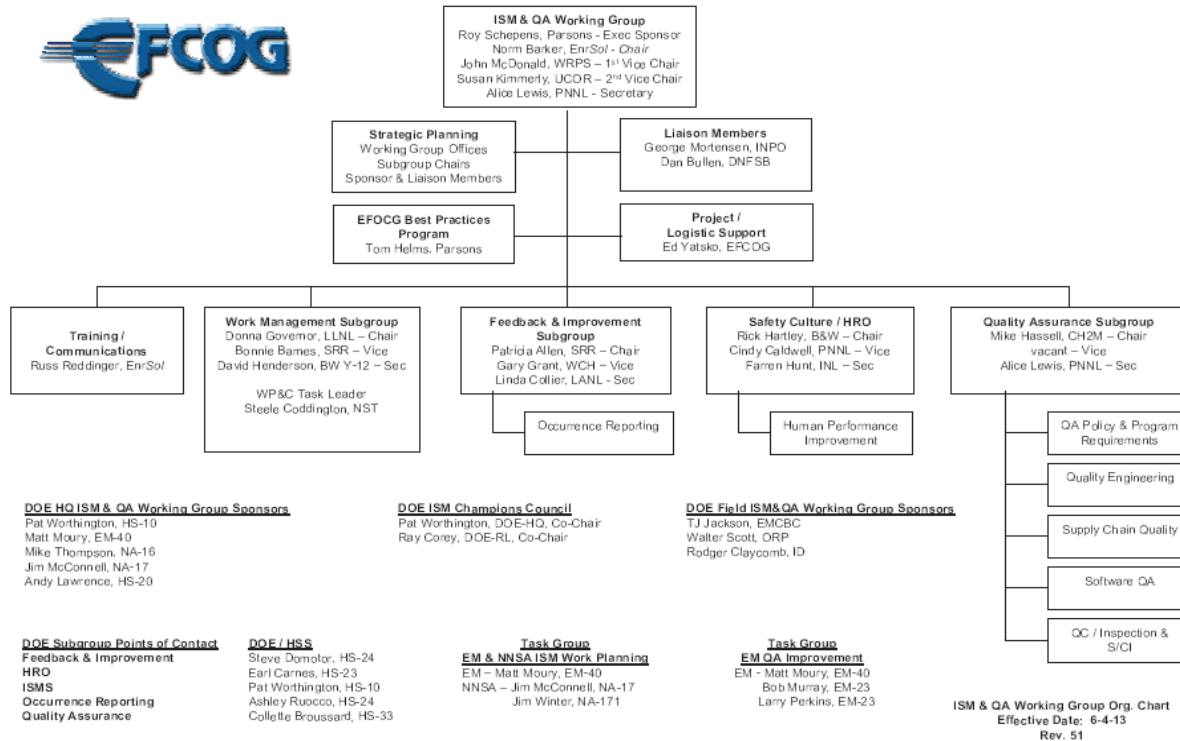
EFCOG

**ISM & QA Working Group**
Roy Schepens, Parsons - Exec Sponsor
Norm Barker, EnrSol - Chair
John McDonald, WRPS – 1st Vice Chair
Susan Kimmerly, UCOR – 2nd Vice Chair
Alice Lewis, PNNL - Secretary

**Strategic Planning**
Working Group Offices
Subgroup Chairs
Sponsor & Liaison Members

**Liaison Members**
George Mortensen, INPO
Dan Bullen, DNFSB

**EFOCG Best Practices Program**
Tom Helms, Parsons

**Project / Logistic Support**
Ed Yatsko, EFCOG

**Training / Communications**
Russ Reddinger, EnrSol

**Work Management Subgroup**
Donna Governor, LLNL – Chair
Bonnie Barnes, SRR – Vice
David Henderson, BW Y-12 – Sec

WP&C Task Leader
Steele Coddington, NST

**Feedback & Improvement Subgroup**
Patricia Allen, SRR – Chair
Gary Grant, WCH – Vice
Linda Collier, LANL - Sec

Occurrence Reporting

**Safety Culture / HRO**
Rick Hartley, B&W – Chair
Cindy Caldwell, PNNL – Vice
Farren Hunt, INL – Sec

Human Performance Improvement

**Quality Assurance Subgroup**
Mike Hassell, CH2M – Chair
vacant – Vice
Alice Lewis, PNNL – Sec

QA Policy & Program Requirements

Quality Engineering

Supply Chain Quality

Software QA

QC / Inspection & S/CI

DOE HQ ISM & QA Working Group Sponsors
Pat Worthington, HS-10
Matt Moury, EM-40
Mike Thompson, NA-16
Jim McConnell, NA-17
Andy Lawrence, HS-20

DOE ISM Champions Council
Pat Worthington, DOE-HQ, Co-Chair
Ray Corey, DOE-RL, Co-Chair

DOE Field ISM&QA Working Group Sponsors
TJ Jackson, EMCBC
Walter Scott, ORP
Rodger Claycomb, ID

DOE Subgroup Points of Contact
**Feedback & Improvement**
**HRO**
**ISMS**
**Occurrence Reporting**
**Quality Assurance**

DOE / HSS
Steve Domotor, HS-24
Earl Carnes, HS-23
Pat Worthington, HS-10
Ashley Ruocco, HS-24
Collette Broussard, HS-33

Task Group
EM & NNSA ISM Work Planning
EM – Matt Moury, EM-40
NNSA – Jim McConnell, NA-17
Jim Winter, NA-171

Task Group
EM QA Improvement
EM - Matt Moury, EM-40
Bob Murray, EM-23
Larry Perkins, EM-23

**ISM & QA Working Group Org. Chart**
**Effective Date: 6-4-13**
**Rev. 51**